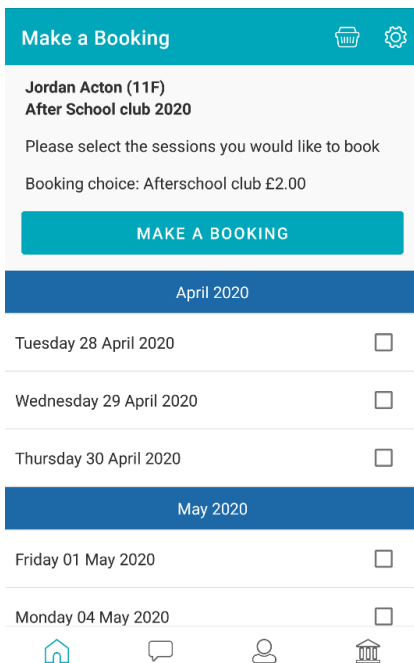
Make a Booking

Jordan Acton (11F)
After School club 2020

Please select the sessions you would like to book

Booking choice: Afterschool club £2.00

MAKE A BOOKING

April 2020

Tuesday 28 April 2020

Wednesday 29 April 2020

Thursday 30 April 2020

May 2020

Friday 01 May 2020

Monday 04 May 2020